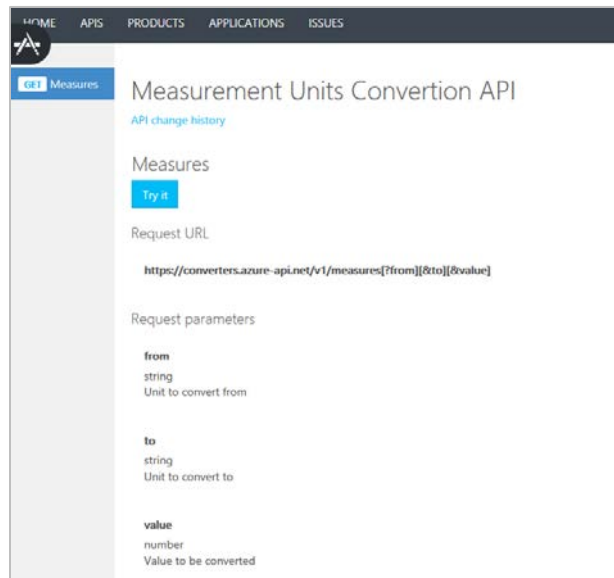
HOME APIS PRODUCTS APPLICATIONS ISSUES

GET Measures

Measurement Units Convertion API

API change history

Measures

Try it

Request URL

https://converters.azure-api.net/v1/measures[?from][&to][&value]

Request parameters

from
string
Unit to convert from

to
string
Unit to convert to

value
number
Value to be converted